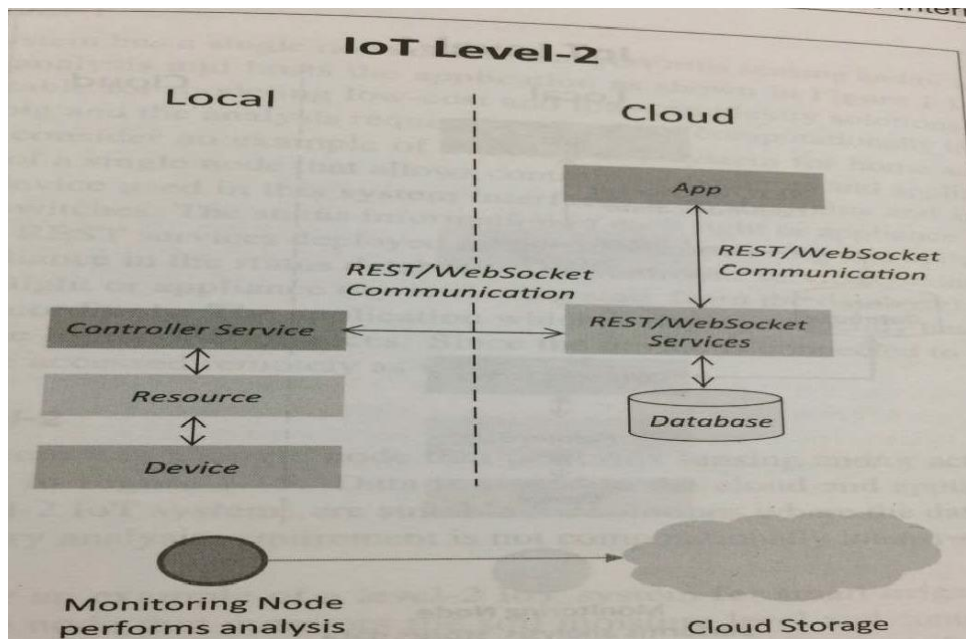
IoT Level-2

Local

Cloud

App

REST/WebSocket Communication

REST/WebSocket Communication

Controller Service

REST/WebSocket Services

Resource

Database

Device

Monitoring Node performs analysis

Cloud Storage